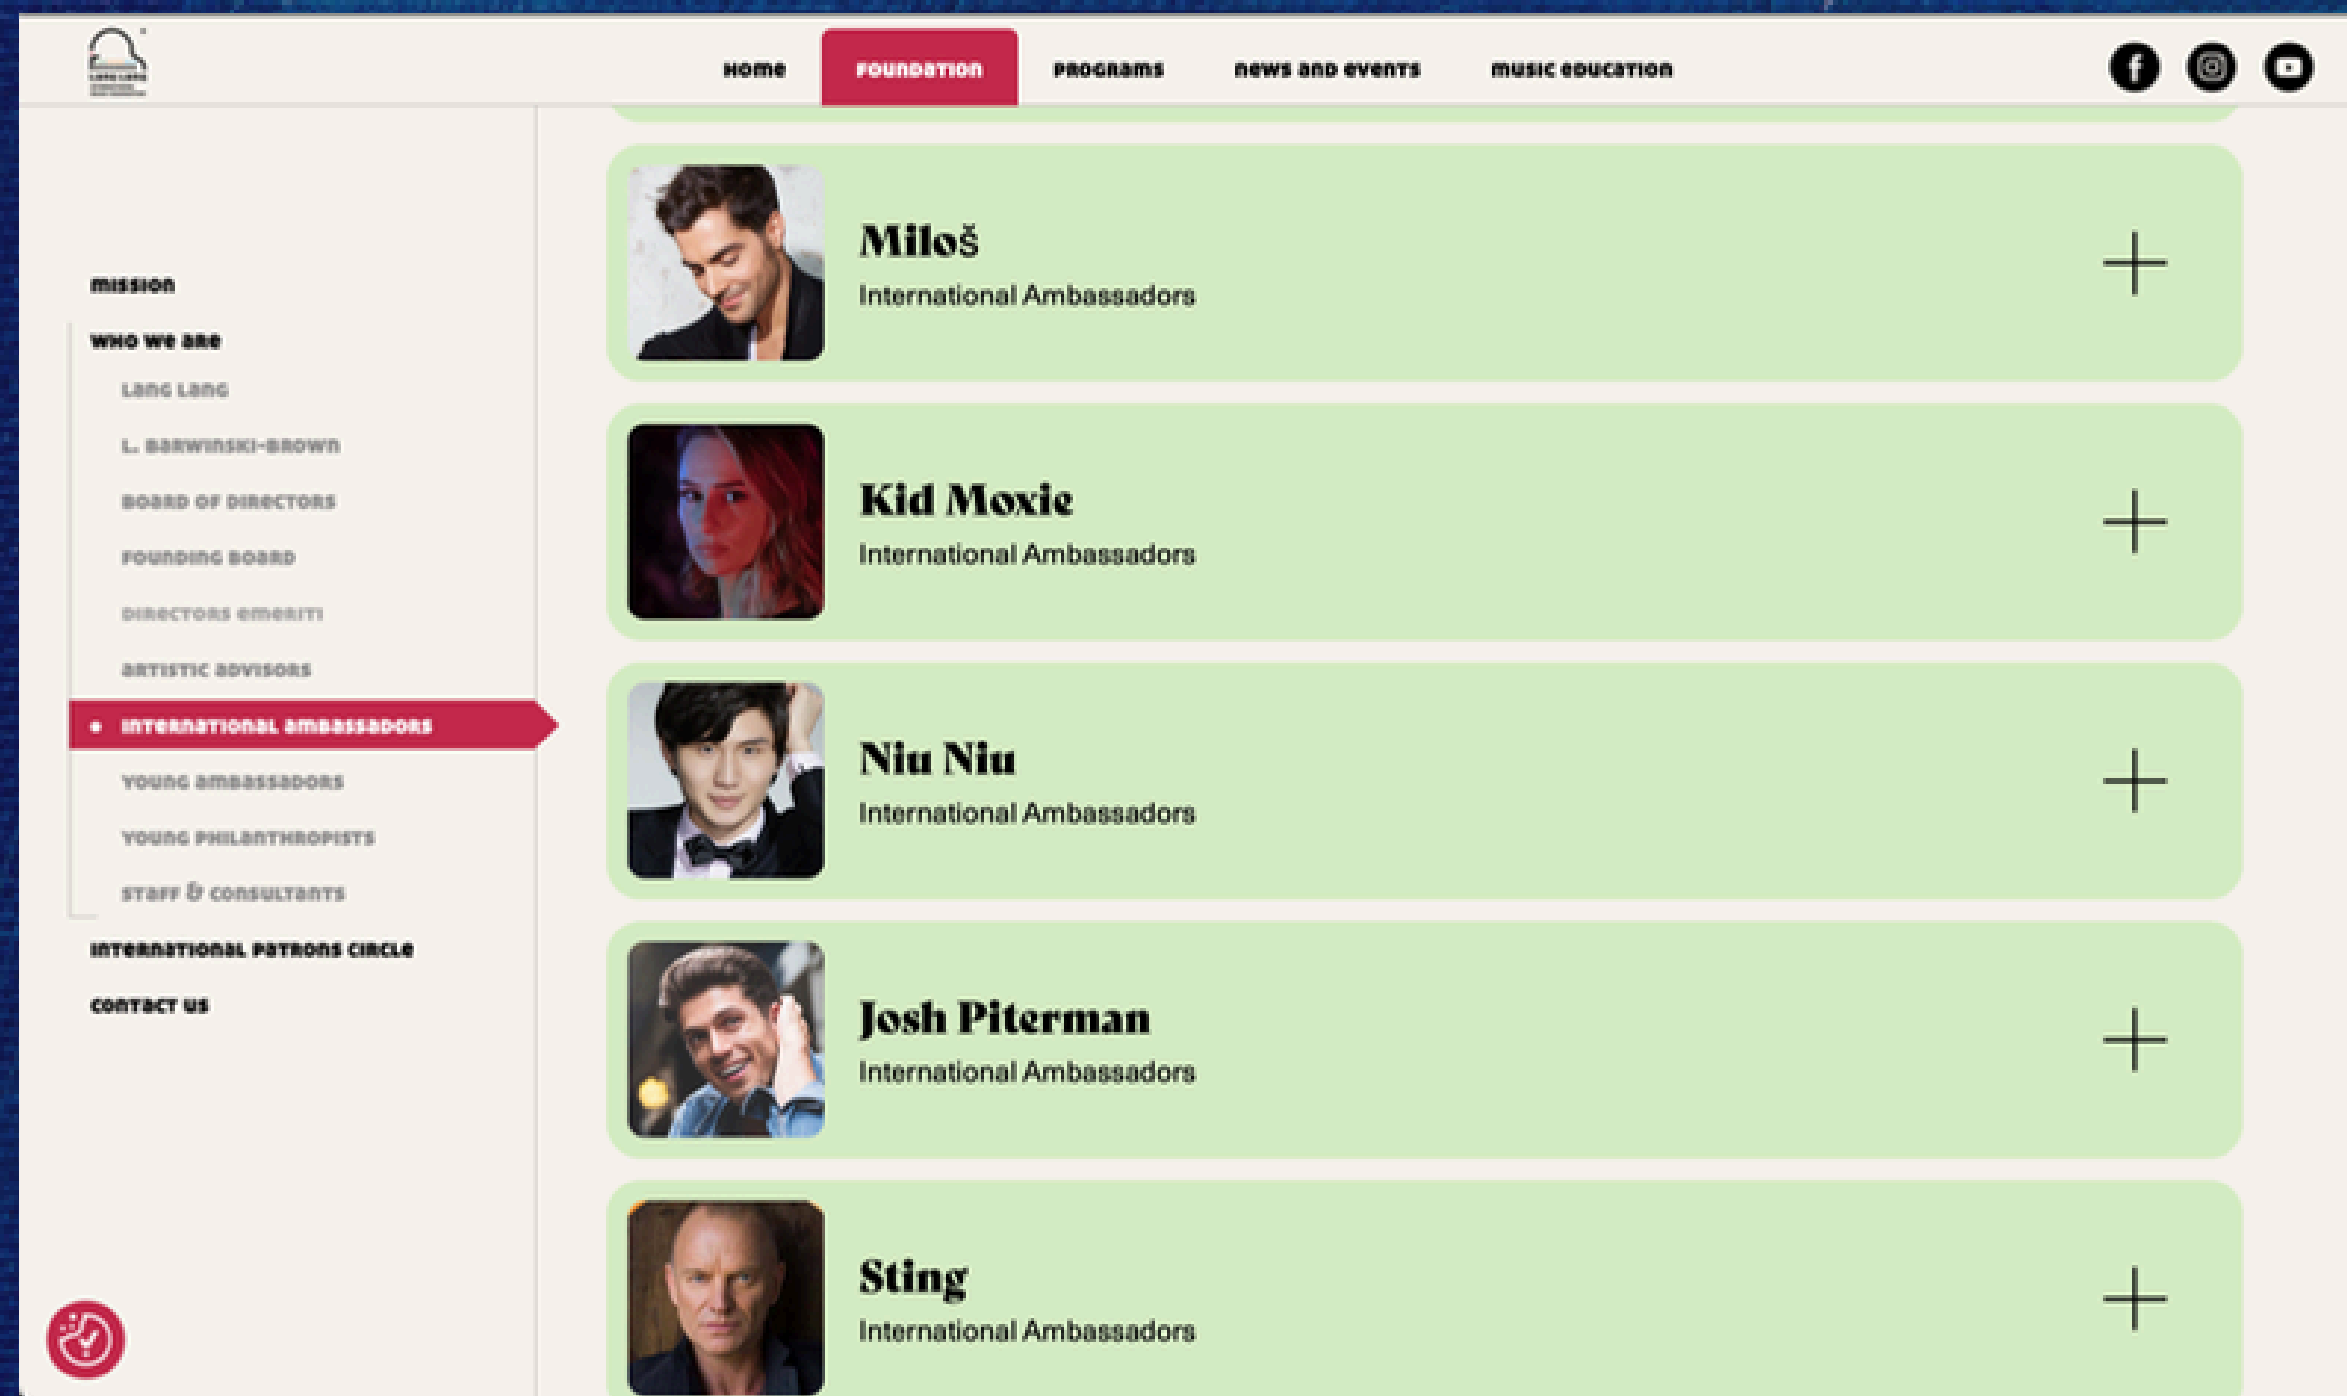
HOME
FOUNDATION
PROGRAMS
NEWS AND EVENTS
MUSIC EDUCATION

MISSION
WHO WE ARE
LANG LANG
L. BARWINSKI-BROWN
BOARD OF DIRECTORS
FOUNDING BOARD
DIRECTORS EMERITI
ARTISTIC ADVISORS
• INTERNATIONAL AMBASSADORS
YOUNG AMBASSADORS
YOUNG PHILANTHROPISTS
STAFF & CONSULTANTS
INTERNATIONAL PATRONS CIRCLE
CONTACT US

Miloš
International Ambassadors

Kid Moxie
International Ambassadors

Niu Niu
International Ambassadors

Josh Piterman
International Ambassadors

Sting
International Ambassadors